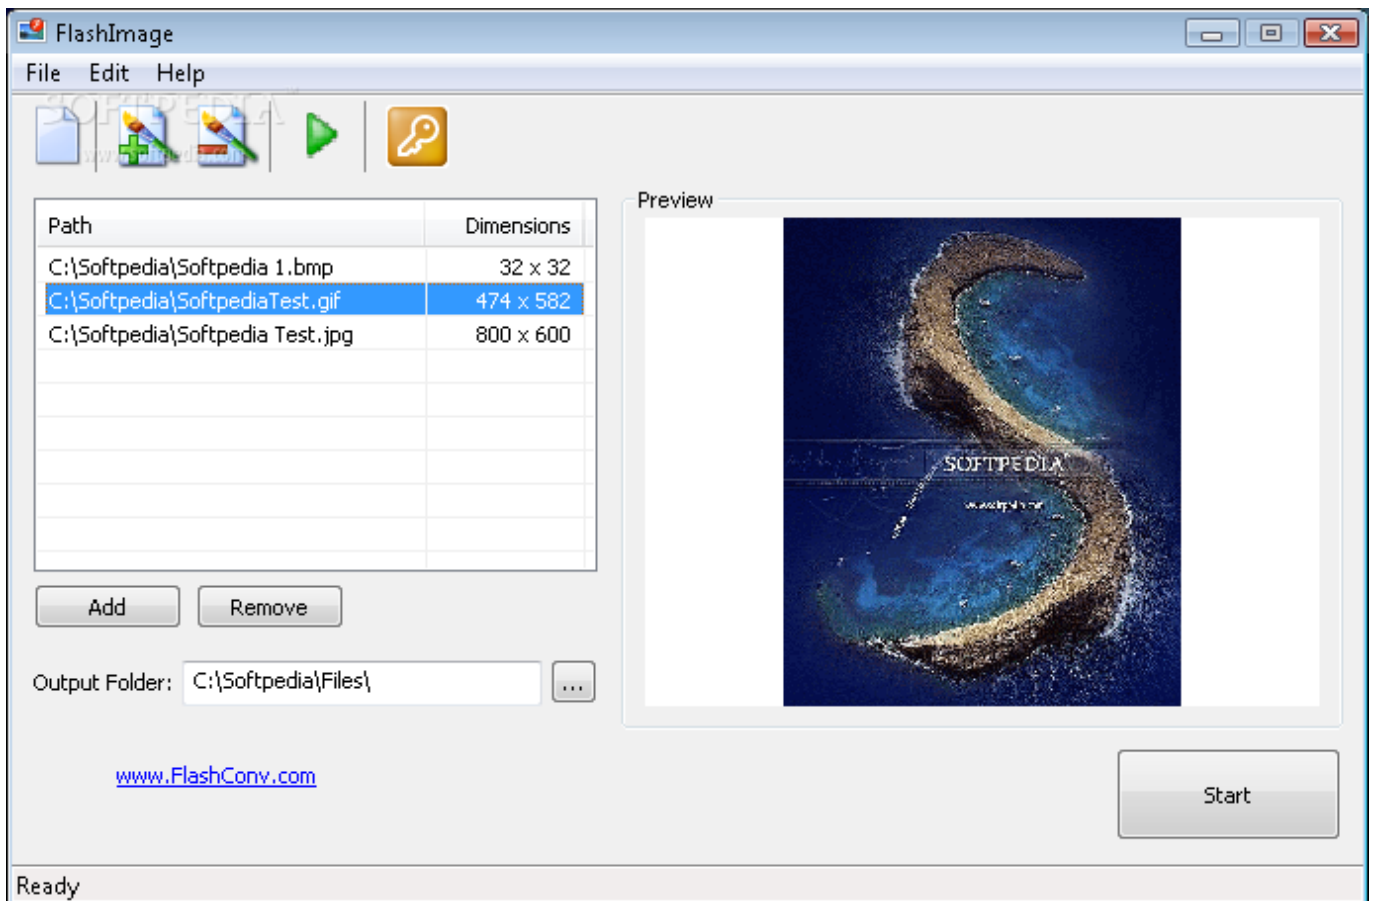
FlashImage

File Edit Help

| Path | Dimensions |
|---|---|
| C:\Softpedia\Softpedia 1.bmp | 32 x 32 |
| C:\Softpedia\SoftpediaTest.gif | 474 x 582 |
| C:\Softpedia\Softpedia Test.jpg | 800 x 600 |

Add Remove

Output Folder: C:\Softpedia\Files\ ...

Preview

SOFTPEDIA

www.FlashConv.com

Start

Ready